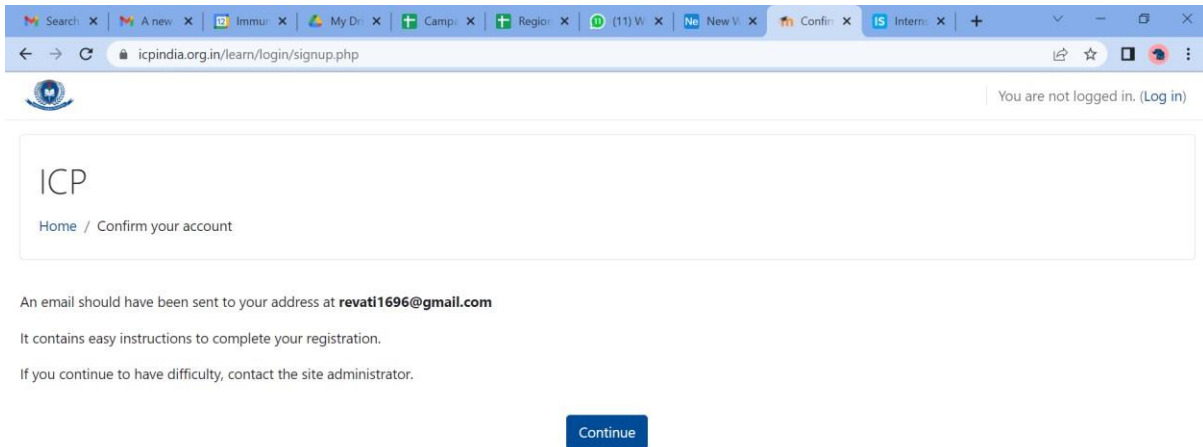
Search | A new | Immu | My Dr | Campa | Region | (11) W | New W | Confir | Intern

icpindia.org.in/learn/login/signup.php

You are not logged in. (Log in)

ICP

Home / Confirm your account

An email should have been sent to your address at **revati1696@gmail.com**

It contains easy instructions to complete your registration.

If you continue to have difficulty, contact the site administrator.

Continue